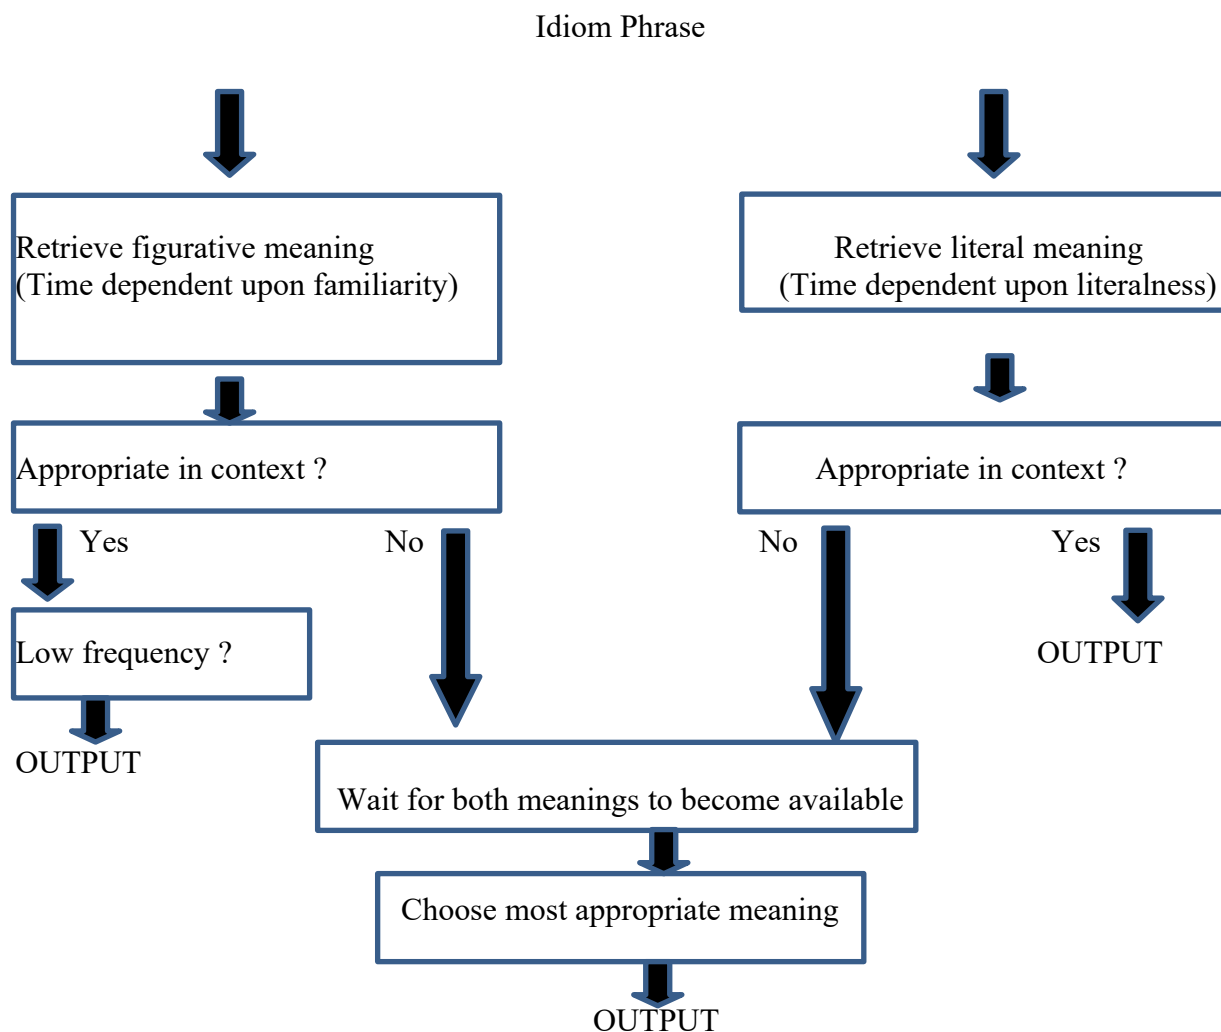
Idiom Phrase

Retrieve figurative meaning
(Time dependent upon familiarity)

Retrieve literal meaning
(Time dependent upon literalness)

Appropriate in context ?

Appropriate in context ?

Yes

No

No

Yes

Low frequency ?

OUTPUT

OUTPUT

Wait for both meanings to become available

Choose most appropriate meaning

OUTPUT